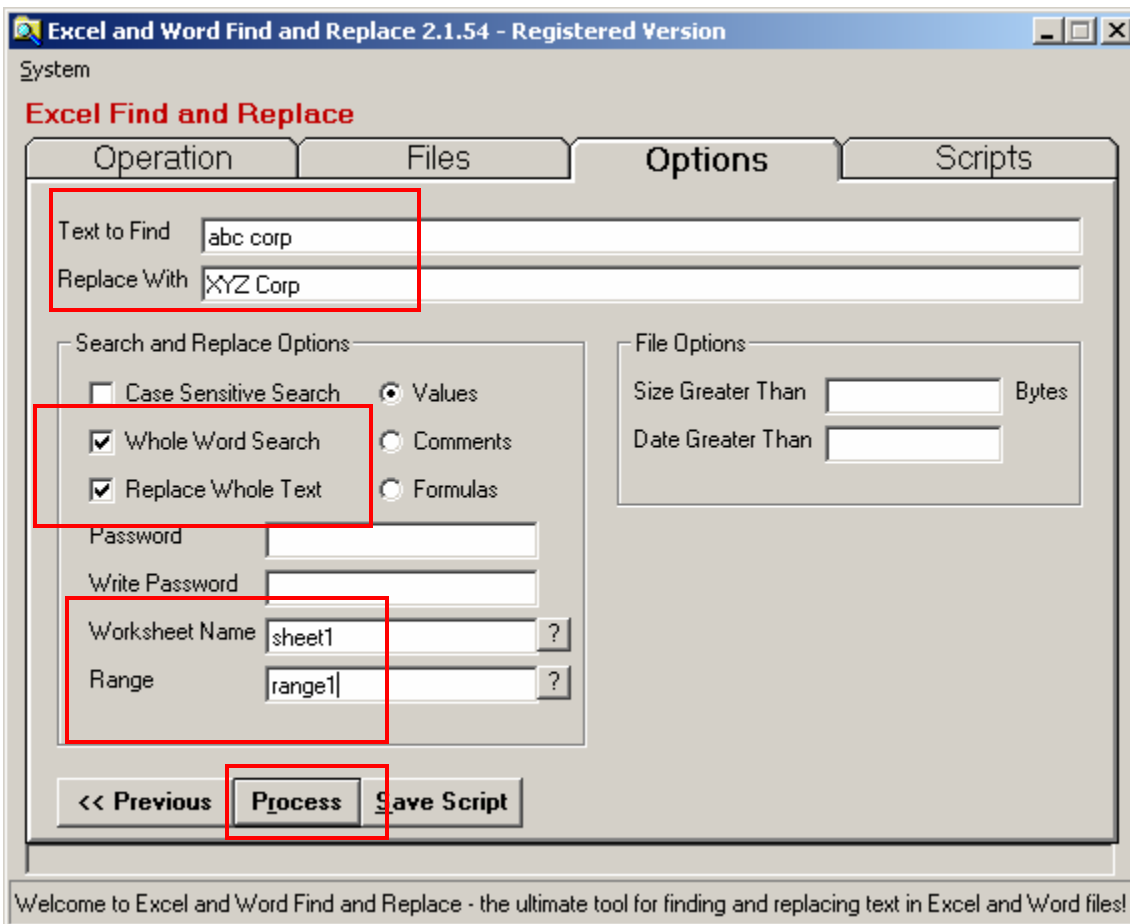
Excel and Word Find and Replace 2.1.54 - Registered Version

System

Excel Find and Replace

Operation | Files | Options | Scripts

Text to Find abc corp

Replace With XYZ Corp

Search and Replace Options

Case Sensitive Search

Values

Whole Word Search

Comments

Replace Whole Text

Formulas

Password

Write Password

Worksheet Name sheet1 ?

Range range1 ?

File Options

Size Greater Than Bytes

Date Greater Than

<< Previous Process Save Script

Welcome to Excel and Word Find and Replace - the ultimate tool for finding and replacing text in Excel and Word files!